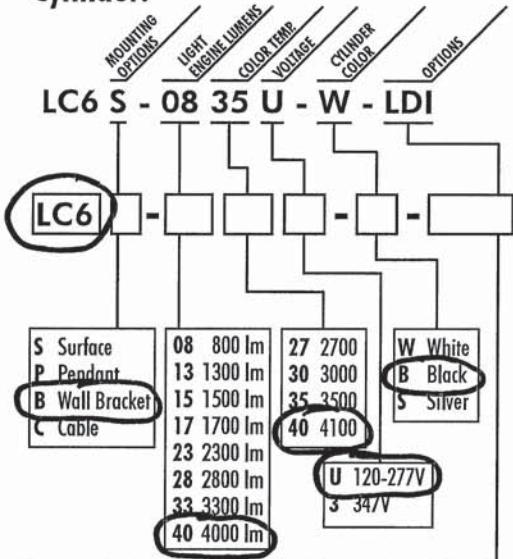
Cylinder

MOUNTING OPTIONS
LIGHT ENGINE LUMENS
COLOR TEMP
VOLTAGE
CYLINDER COLOR
OPTIONS

LC6 S - 08 35 U - W - LDI

LC6 [ ] - [ ] [ ] [ ] - [ ] - [ ]

S Surface
P Pendant
B Wall Bracket
C Cable

08 800 lm
13 1300 lm
15 1500 lm
17 1700 lm
23 2300 lm
28 2800 lm
33 3300 lm
40 4000 lm

27 2700
30 3000
35 3500
40 4100

U 120-277V
3 347V

W White
B Black
S Silver